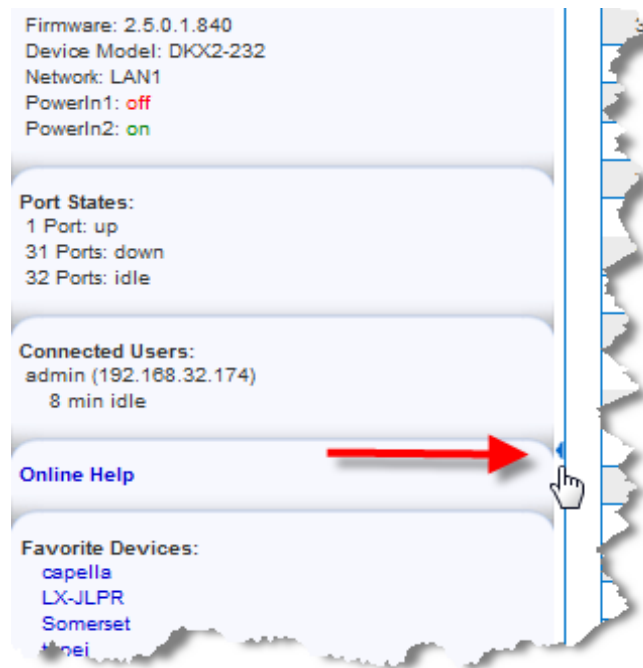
Firmware: 2.5.0.1.840
Device Model: DKX2-232
Network: LAN1
PowerIn1: off
PowerIn2: on

Port States:
1 Port: up
31 Ports: down
32 Ports: idle

Connected Users:
admin (192.168.32.174)
8 min idle

Online Help

Favorite Devices:
capella
LX-JLPR
Somerset
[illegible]